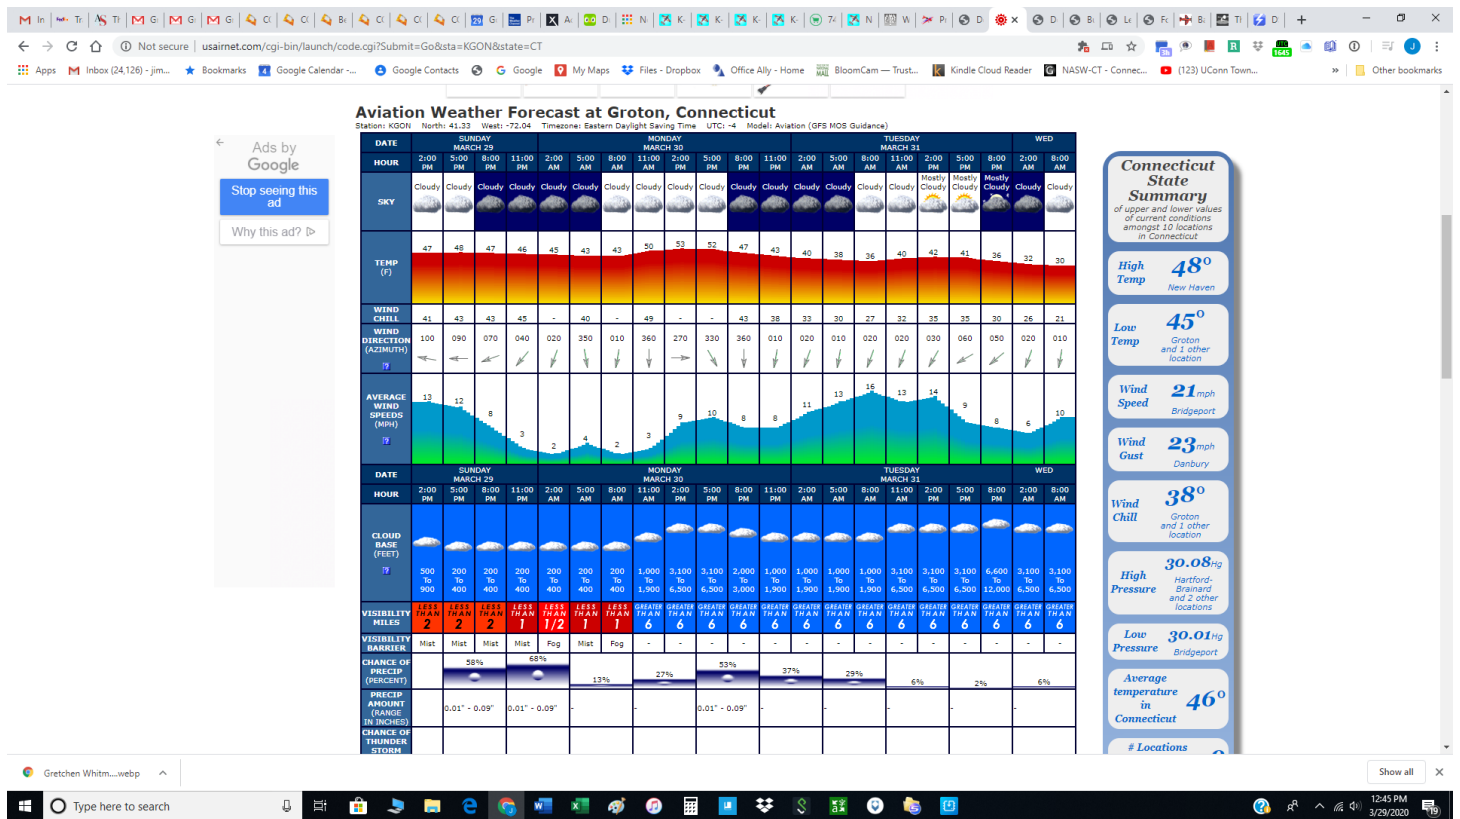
Not secure | usairnet.com/cgi-bin/launch/code.cgi?Submit=Go&sta=KGON&state=CT

Apps  Inbox (24,126) - jim...  Bookmarks  Google Calendar -...  Google Contacts  Google  My Maps  Files - Dropbox  Office Ally - Home  BloomCam — Trust...  Kindle Cloud Reader  NASW-CT - Connec...  (123) UConn Town...  Other bookmarks

Aviation Weather Forecast at Groton, Connecticut
Station: KGON North: 41.33 West: -72.04 Timezone: Eastern Daylight Saving Time UTC: -4 Model: Aviation (GFS MOS Guidance)

Ads by Google
Stop seeing this ad
Why this ad?

| DATE | SUNDAY MARCH 29 | | | | MONDAY MARCH 30 | | | | | | | | TUESDAY MARCH 31 | | | | | | | | WED | |
|---|---|---|---|---|---|---|---|---|---|---|---|---|---|---|---|---|---|---|---|---|---|---|
| HOUR | 2:00 PM | 5:00 PM | 8:00 PM | 11:00 PM | 2:00 AM | 5:00 AM | 8:00 AM | 11:00 AM | 2:00 PM | 5:00 PM | 8:00 PM | 11:00 PM | 2:00 AM | 5:00 AM | 8:00 AM | 11:00 AM | 2:00 PM | 5:00 PM | 8:00 PM | 11:00 PM | 2:00 AM | 8:00 AM |
| SKY | Cloudy | Cloudy | Cloudy | Cloudy | Cloudy | Cloudy | Cloudy | Cloudy | Cloudy | Cloudy | Cloudy | Cloudy | Cloudy | Cloudy | Cloudy | Cloudy | Mostly Cloudy | Mostly Cloudy | Mostly Cloudy | Cloudy | Cloudy | |
| TEMP (F) | 47 | 48 | 47 | 46 | 45 | 43 | 43 | 50 | 53 | 52 | 47 | 43 | 40 | 38 | 36 | 40 | 42 | 41 | 36 | 32 | 30 | |
| WIND CHILL | 41 | 43 | 43 | 45 | - | 40 | - | 49 | - | - | 43 | 38 | 33 | 30 | 27 | 32 | 35 | 35 | 30 | 26 | 21 | |
| WIND DIRECTION (AZIMUTH) | 100 | 090 | 070 | 040 | 020 | 350 | 010 | 360 | 270 | 330 | 360 | 010 | 020 | 010 | 020 | 020 | 030 | 060 | 050 | 020 | 010 | |
| AVERAGE WIND SPEEDS (MPH) | 13 | 12 | 8 | 3 | 2 | 4 | 2 | 3 | 9 | 10 | 8 | 8 | 11 | 13 | 16 | 13 | 14 | 9 | 8 | 6 | 10 | |

| DATE | SUNDAY MARCH 29 | | | | MONDAY MARCH 30 | | | | | | | | TUESDAY MARCH 31 | | | | | | | | WED | |
|---|---|---|---|---|---|---|---|---|---|---|---|---|---|---|---|---|---|---|---|---|---|---|
| HOUR | 2:00 PM | 5:00 PM | 8:00 PM | 11:00 PM | 2:00 AM | 5:00 AM | 8:00 AM | 11:00 AM | 2:00 PM | 5:00 PM | 8:00 PM | 11:00 PM | 2:00 AM | 5:00 AM | 8:00 AM | 11:00 AM | 2:00 PM | 5:00 PM | 8:00 PM | 2:00 AM | 8:00 AM | |
| CLOUD BASE (FEET) | 500 To 900 | 200 To 400 | 200 To 400 | 200 To 400 | 200 To 400 | 200 To 400 | 200 To 400 | 1,000 To 1,900 | 3,100 To 6,500 | 3,100 To 6,500 | 2,000 To 3,000 | 1,000 To 1,900 | 1,000 To 1,900 | 1,000 To 1,900 | 1,000 To 1,900 | 3,100 To 6,500 | 3,100 To 6,500 | 3,100 To 6,500 | 6,600 To 12,000 | 3,100 To 6,500 | 3,100 To 6,500 | |
| VISIBILITY MILES | LESS THAN 2 | LESS THAN 2 | LESS THAN 2 | LESS THAN 1 | LESS THAN 1/2 | LESS THAN 1 | LESS THAN 1 | GREATER THAN 6 | GREATER THAN 6 | GREATER THAN 6 | GREATER THAN 6 | GREATER THAN 6 | GREATER THAN 6 | GREATER THAN 6 | GREATER THAN 6 | GREATER THAN 6 | GREATER THAN 6 | GREATER THAN 6 | GREATER THAN 6 | GREATER THAN 6 | GREATER THAN 6 | |
| VISIBILITY BARRIER | Mist | Mist | Mist | Mist | Fog | Mist | Fog | - | - | - | - | - | - | - | - | - | - | - | - | - | - | |
| CHANCE OF PRECIP (PERCENT) | | 58% | | 68% | | 13% | | 27% | | 53% | | 37% | | 29% | | 6% | | 2% | | 6% | | |
| PRECIP AMOUNT (RANGE IN INCHES) | | 0.01" - 0.09" | | 0.01" - 0.09" | | - | | - | | 0.01" - 0.09" | | - | | - | | - | | - | | - | | |
| CHANCE OF THUNDER STORM | | | | | | | | | | | | | | | | | | | | | | |

Connecticut State Summary
of upper and lower values of current conditions amongst 10 locations in Connecticut

High Temp 48° New Haven
Low Temp 45° Groton and 1 other location
Wind Speed 21mph Bridgeport
Wind Gust 23mph Danbury
Wind Chill 38° Groton and 1 other location
High Pressure 30.08Hg Hartford-Brainard and 2 other locations
Low Pressure 30.01Hg Bridgeport
Average temperature in Connecticut 46°
# Locations

Gretchen Whitm....webp
Show all
Type here to search
12:45 PM
3/29/2020